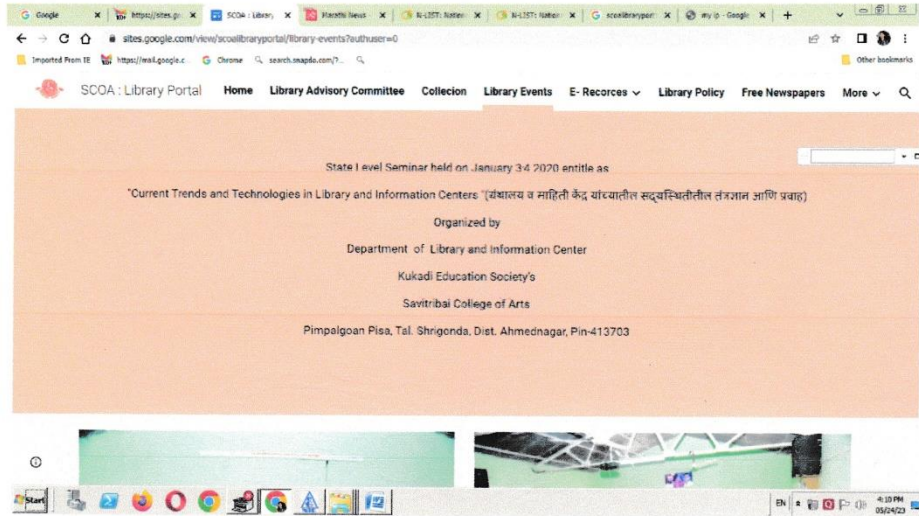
Google | https://sites.go | SCOA : Library | Marathi News | N-LIST: Nation | N-LIST: Nation | scoalibraryport | my ip - Google | +

sites.google.com/view/scoalibraryportal/library-events?authuser=0

Imported From IE | https://mail.google.c | Chrome | search.snapdo.com/?... | Other bookmarks

SCOA : Library Portal | Home | Library Advisory Committee | Collecion | Library Events | E- Recorces | Library Policy | Free Newspapers | More

State Level Seminar held on January 3-4 2020 entitle as

"Current Trends and Technologies in Library and Information Centers "(ग्रंथालय व माहिती केंद्र यांच्यातील सद्यस्थितीतील तंत्रज्ञान आणि प्रवाह)

Organized by

Department of Library and Information Center

Kukadi Education Society's

Savitribai College of Arts

Pimpalgoan Pisa, Tal. Shrigonda, Dist. Ahmednagar, Pin-413703

Start | EN | 4:10 PM 05/24/23